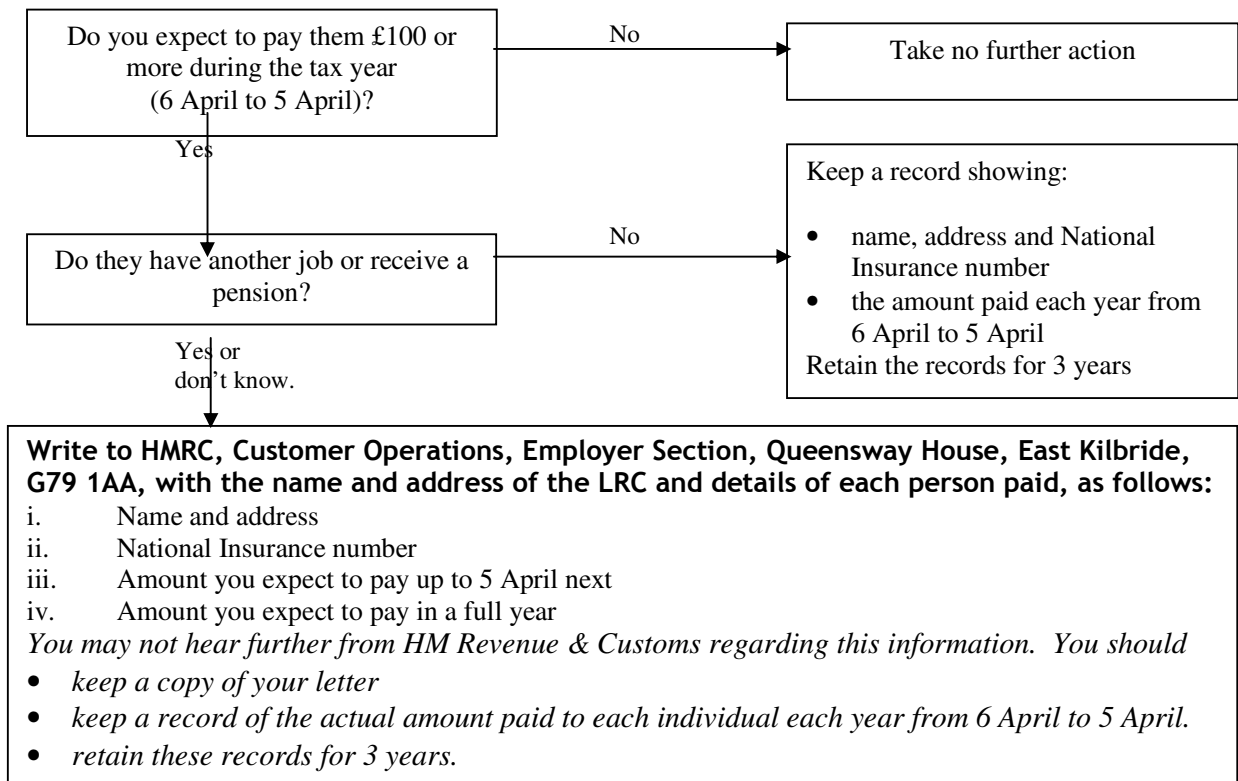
Do you expect to pay them £100 or more during the tax year (6 April to 5 April)?

No

Take no further action

Yes

Keep a record showing:

- name, address and National Insurance number
- the amount paid each year from 6 April to 5 April

Retain the records for 3 years

Do they have another job or receive a pension?

No

Yes or don't know.

**Write to HMRC, Customer Operations, Employer Section, Queensway House, East Kilbride, G79 1AA, with the name and address of the LRC and details of each person paid, as follows:**

i. Name and address
ii. National Insurance number
iii. Amount you expect to pay up to 5 April next
iv. Amount you expect to pay in a full year

*You may not hear further from HM Revenue & Customs regarding this information. You should*

- *keep a copy of your letter*
- *keep a record of the actual amount paid to each individual each year from 6 April to 5 April.*
- *retain these records for 3 years.*